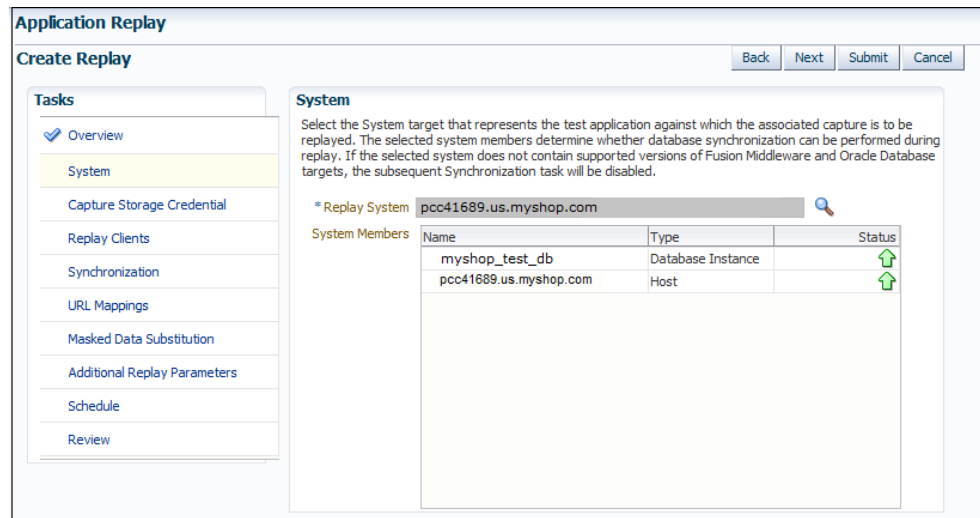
Application Replay

Create Replay

Back Next Submit Cancel

Tasks

Overview

System

Capture Storage Credential

Replay Clients

Synchronization

URL Mappings

Masked Data Substitution

Additional Replay Parameters

Schedule

Review

System

Select the System target that represents the test application against which the associated capture is to be replayed. The selected system members determine whether database synchronization can be performed during replay. If the selected system does not contain supported versions of Fusion Middleware and Oracle Database targets, the subsequent Synchronization task will be disabled.

* Replay System pcc41689.us.myshop.com

System Members

| Name | Type | Status |
|---|---|---|
| myshop_test_db | Database Instance | |
| pcc41689.us.myshop.com | Host | |